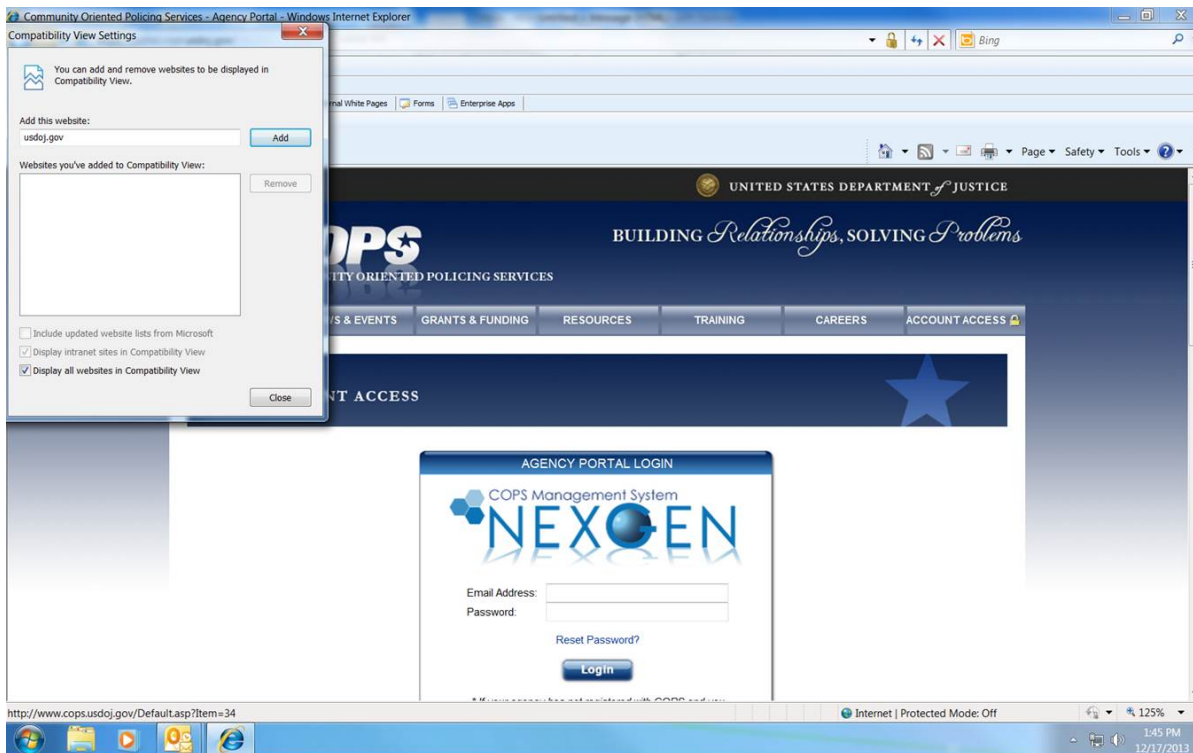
Community Oriented Policing Services - Agency Portal - Windows Internet Explorer

Compatibility View Settings

You can add and remove websites to be displayed in Compatibility View.

Add this website:
usdoj.gov
Add

Websites you've added to Compatibility View:
Remove

Include updated website lists from Microsoft
Display intranet sites in Compatibility View
Display all websites in Compatibility View

Close

Bing

rnal White Pages | Forms | Enterprise Apps

Page ▾ Safety ▾ Tools ▾

UNITED STATES DEPARTMENT of JUSTICE

OPS
ITY ORIENTED POLICING SERVICES

BUILDING Relationships, SOLVING Problems

S & EVENTS | GRANTS & FUNDING | RESOURCES | TRAINING | CAREERS | ACCOUNT ACCESS

NT ACCESS

AGENCY PORTAL LOGIN

COPS Management System
NEXGEN

Email Address:
Password:

Reset Password?

Login

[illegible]

http://www.cops.usdoj.gov/Default.asp?Item=34

Internet | Protected Mode: Off

125%

1:45 PM
12/17/2013